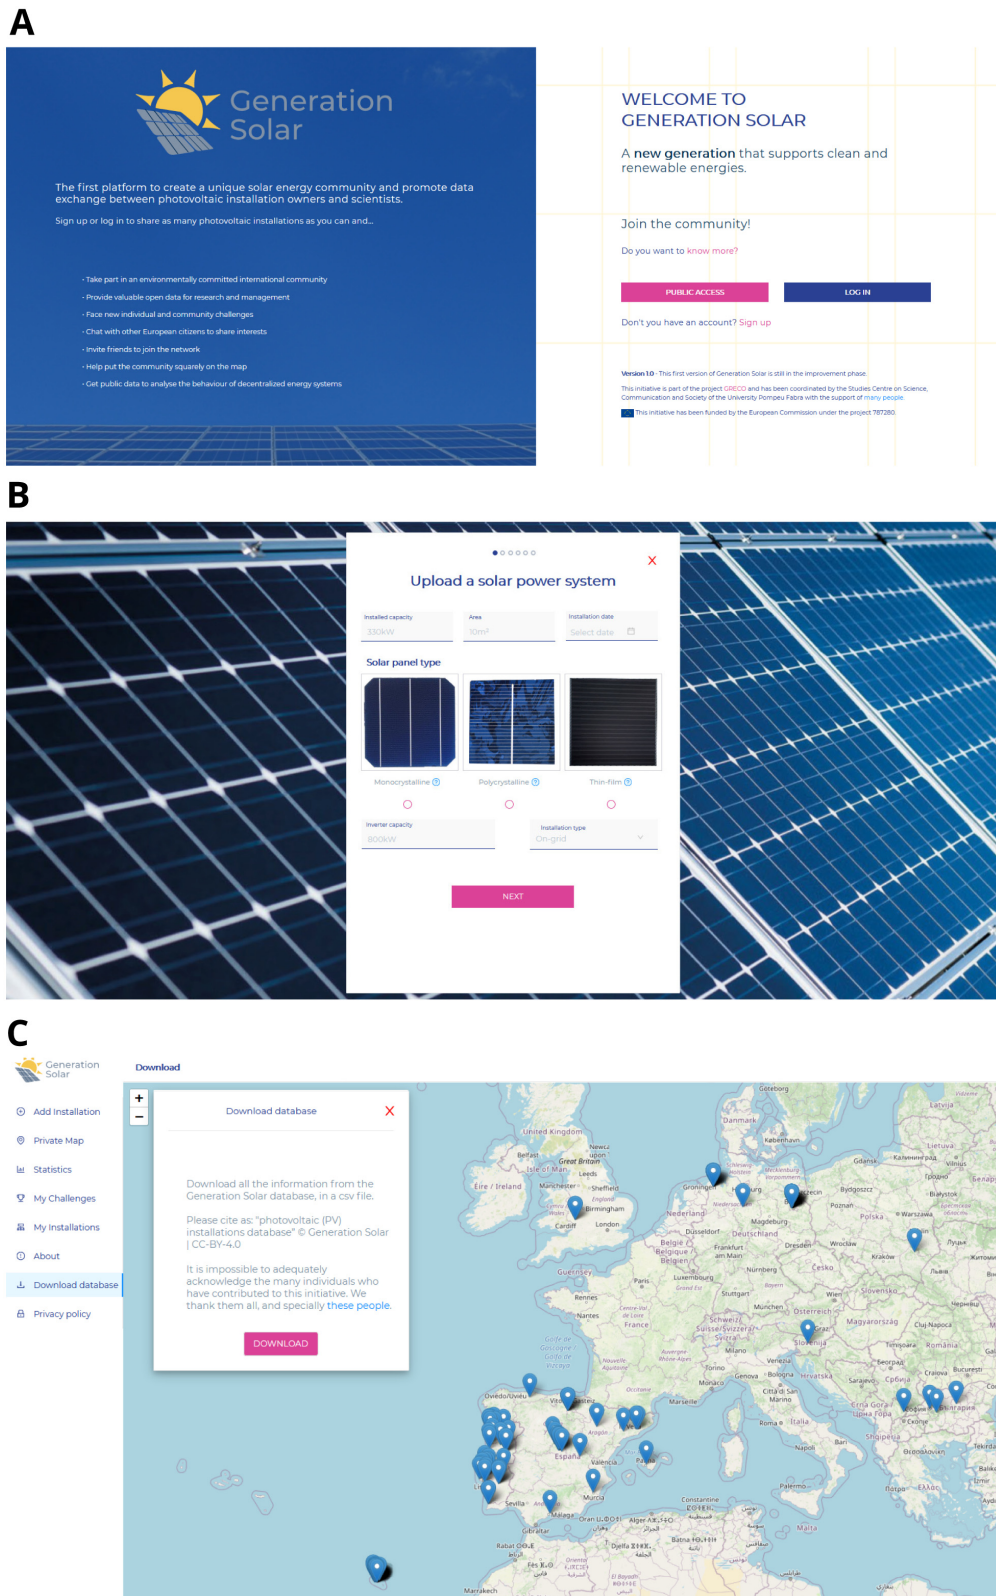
A

Generation Solar

The first platform to create a unique solar energy community and promote data exchange between photovoltaic installation owners and scientists.

Sign up or log in to share as many photovoltaic installations as you can and...

- Take part in an environmentally committed international community
- Provide valuable open data for research and management
- Face new individual and community challenges
- Chat with other European citizens to share interests
- Invite friends to join the network
- Help put the community squarely on the map
- Get public data to analyse the behaviour of decentralized energy systems

WELCOME TO GENERATION SOLAR

A new generation that supports clean and renewable energies.

Join the community!

Do you want to know more?

PUBLIC ACCESS

LOG IN

Don't you have an account? Sign up

Version 1.0 - This first version of Generation Solar is still in the improvement phase.

This initiative is part of the project GRECO and has been coordinated by the Studies Centre on Science, Communication and Society of the University Pompeu Fabra with the support of many people.

This initiative has been funded by the European Commission under the project 787280.

B

Upload a solar power system

Installed capacity
330kW

Area
10m²

Installation date
Select date

Solar panel type

Monocrystalline

Polycrystalline

Thin-film

Inverter capacity
800kW

Installation type
On-grid

NEXT

C

Generation Solar

Download

Add installation

Private Map

Statistics

My Challenges

My Installations

About

Download database

Privacy policy

Download database

Download all the information from the Generation Solar database, in a csv file.

Please cite as: "photovoltaic (PV) installations database" © Generation Solar | CC-BY-4.0

It is impossible to adequately acknowledge the many individuals who have contributed to this initiative. We thank them all, and specially these people.

DOWNLOAD

United Kingdom
Éire / Ireland
Danmark
Nederland
Deutschland
Polska
France
España
Italia
Magyarország
România
Slovenija
Česko
Luxembourg
Schweiz/Suisse/Svizzera/Svizra
Österreich
Belgique
Latvija
Lietuva
Guernsey
London
Birmingham
Manchester
Leeds
Sheffield
Cardiff
Belfast
Paris
Rennes
Nantes
Marseille
Monaco
Milano
Torino
Venezia
Bologna
Roma
Napoli
Bari
Palermo
Malta
Valencia
Murcia
Sevilla
Malaga
Gibraltar
Madrid
Porto
Warszawa
Wrocław
Kraków
Poznań
Gdańsk
Dresden
Magdeburg
Düsseldorf
Frankfurt am Main
Nürnberg
München
Stuttgart
Wien
Graz
Zagreb
Sarajevo
Beograd
București
Cluj-Napoca
Timișoara
Craiova
Shqipëria
Vilnius
Kaunas
København
Göteborg
Groningen
Bydgoszcz
Szczecin
Białystok
Oran
Alger
Batna
Constantine
Rabat
Fès
Marrakech
Djelfa